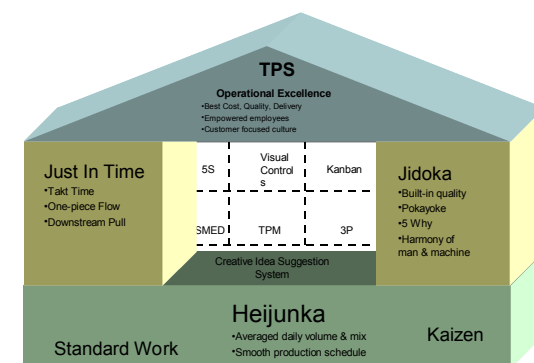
TPS

Operational Excellence
•Best Cost, Quality, Delivery
•Empowered employees
•Customer focused culture

Just In Time
•Takt Time
•One-piece Flow
•Downstream Pull

| 5S | Visual Controls | Kanban |
|---|---|---|
| SMED | TPM | 3P |

Creative Idea Suggestion System

Jidoka
•Built-in quality
•Pokayoke
•5 Why
•Harmony of man & machine

Heijunka
•Averaged daily volume & mix
•Smooth production schedule

Standard Work

Kaizen